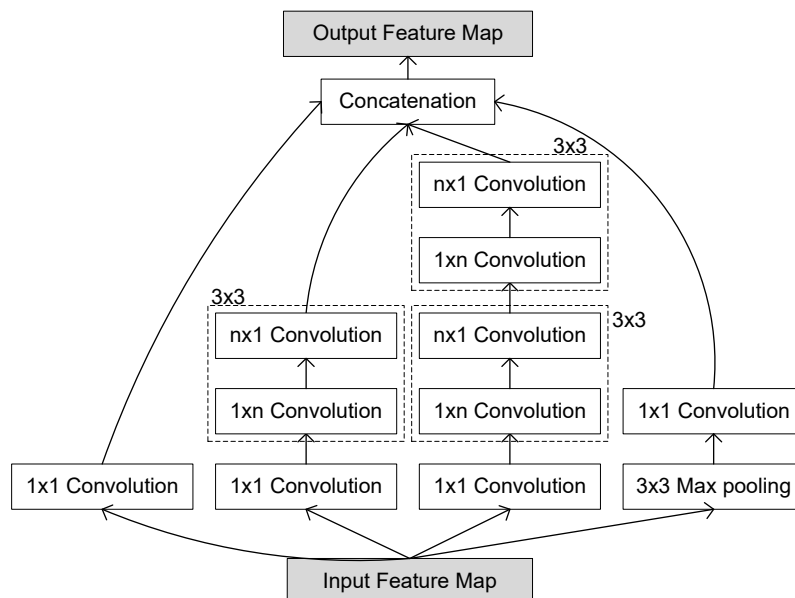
Output Feature Map

Concatenation

3x3

nx1 Convolution

1xn Convolution

3x3

nx1 Convolution

1xn Convolution

nx1 Convolution

1xn Convolution

3x3

1x1 Convolution

1x1 Convolution

1x1 Convolution

1x1 Convolution

1x1 Convolution

3x3 Max pooling

Input Feature Map